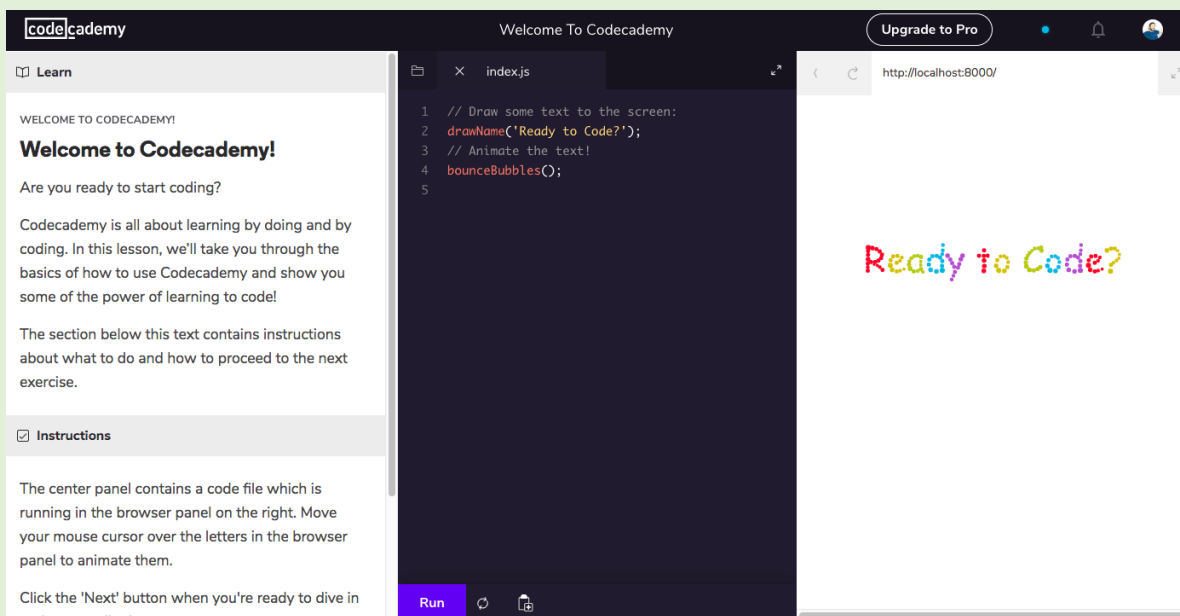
codecademy

Welcome To Codecademy

Upgrade to Pro

Learn

WELCOME TO CODECADEMY!

Welcome to Codecademy!

Are you ready to start coding?

Codecademy is all about learning by doing and by coding. In this lesson, we'll take you through the basics of how to use Codecademy and show you some of the power of learning to code!

The section below this text contains instructions about what to do and how to proceed to the next exercise.

Instructions

The center panel contains a code file which is running in the browser panel on the right. Move your mouse cursor over the letters in the browser panel to animate them.

Click the 'Next' button when you're ready to dive in

index.js

1 // Draw some text to the screen:
2 drawName('Ready to Code?');
3 // Animate the text!
4 bounceBubbles();
5

Run

http://localhost:8000/

Ready to Code?